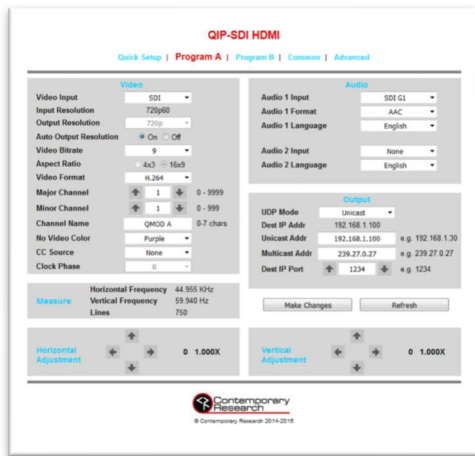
QIP-SDI HDMI

Quick Setup | Program A | Program B | Common | Advanced

Video

| | | |
|---|---|---|
| Video Input | SDI | |
| Input Resolution | 720p60 | |
| Output Resolution | 720p | |
| Auto Output Resolution | On Off | |
| Video Bitrate | 9 | |
| Aspect Ratio | 4x3 16x9 | |
| Video Format | H.264 | |
| Major Channel | 1 | 0 - 9999 |
| Minor Channel | 1 | 0 - 999 |
| Channel Name | QMOD A | 0-7 chars |
| No Video Color | Purple | |
| CC Source | None | |
| Clock Phase | 0 | |

Audio

| | |
|---|---|
| Audio 1 Input | SDI G1 |
| Audio 1 Format | AAC |
| Audio 1 Language | English |
| Audio 2 Input | None |
| Audio 2 Language | English |

Output

| | | |
|---|---|---|
| UDP Mode | Unicast | |
| Dest IP Addr | 192.168.1.100 | |
| Unicast Addr | 192.168.1.100 | e.g. 192.168.1.30 |
| Multicast Addr | 239.27.0.27 | e.g. 239.27.0.27 |
| Dest IP Port | 1234 | e.g. 1234 |

Measure
Horizontal Frequency 44.955 KHz
Vertical Frequency 59.940 Hz
Lines 750

Make Changes Refresh

Horizontal Adjustment 0 1.000X

Vertical Adjustment 0 1.000X

Contemporary Research

© Contemporary Research 2014-2016